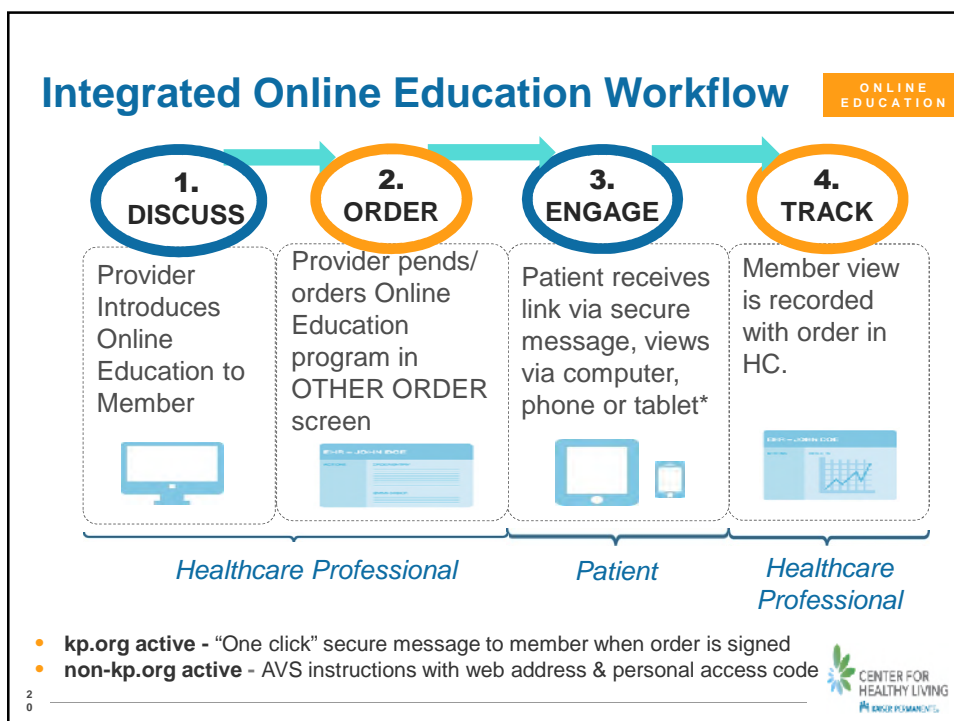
Integrated Online Education Workflow

ONLINE EDUCATION

1. DISCUSS

2. ORDER

3. ENGAGE

4. TRACK

Provider Introduces Online Education to Member

Provider pends/ orders Online Education program in OTHER ORDER screen

EHR – JOHN DOE

Patient receives link via secure message, views via computer, phone or tablet*

Member view is recorded with order in HC.

EHR – JOHN DOE

Healthcare Professional

Patient

Healthcare Professional

- **kp.org active -** "One click" secure message to member when order is signed
- **non-kp.org active** - AVS instructions with web address & personal access code

CENTER FOR HEALTHY LIVING
KAISER PERMANENTE

20